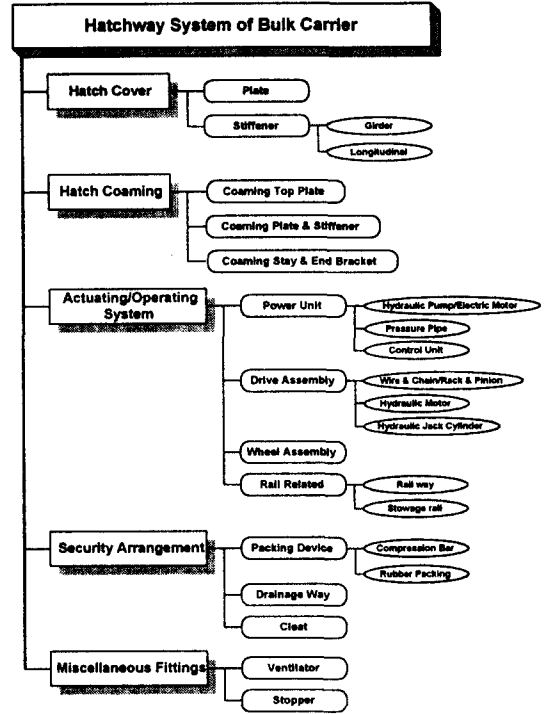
Hatchway System of Bulk Carrier

Hatch Cover
Plate
Stiffener
Girder
Longitudinal

Hatch Coaming
Coaming Top Plate
Coaming Plate & Stiffener
Coaming Stay & End Bracket

Actuating/Operating System
Power Unit
Hydraulic Pump/Electric Motor
Pressure Pipe
Control Unit
Drive Assembly
Wire & Chain/Rack & Pinion
Hydraulic Motor
Hydraulic Jack Cylinder
Wheel Assembly
Rail Related
Rail way
Stowage rail

Security Arrangement
Packing Device
Compression Bar
Rubber Packing
Drainage Way
Cleat

Miscellaneous Fittings
Ventilator
Stopper